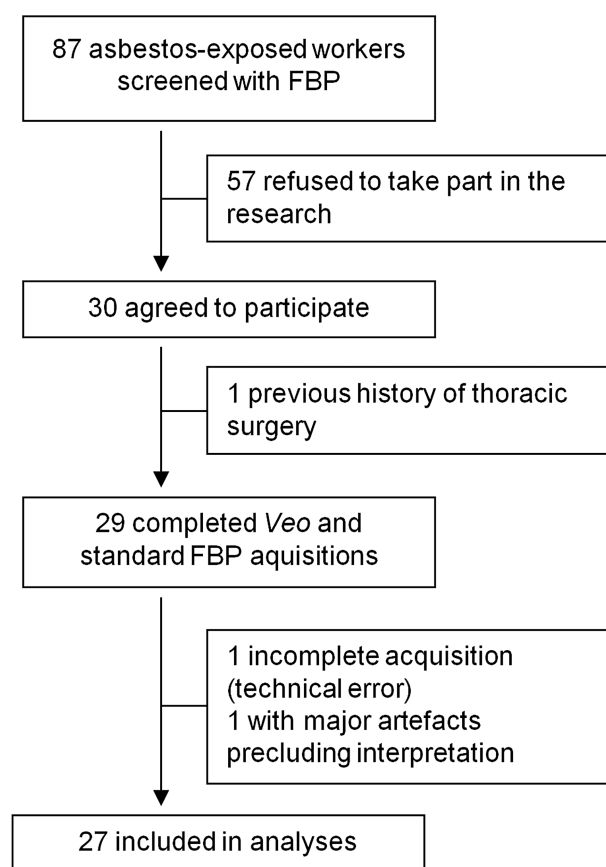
87 asbestos-exposed workers screened with FBP

57 refused to take part in the research

30 agreed to participate

1 previous history of thoracic surgery

29 completed Veo and standard FBP aquisitions

1 incomplete acquisition (technical error)
1 with major artefacts precluding interpretation

27 included in analyses